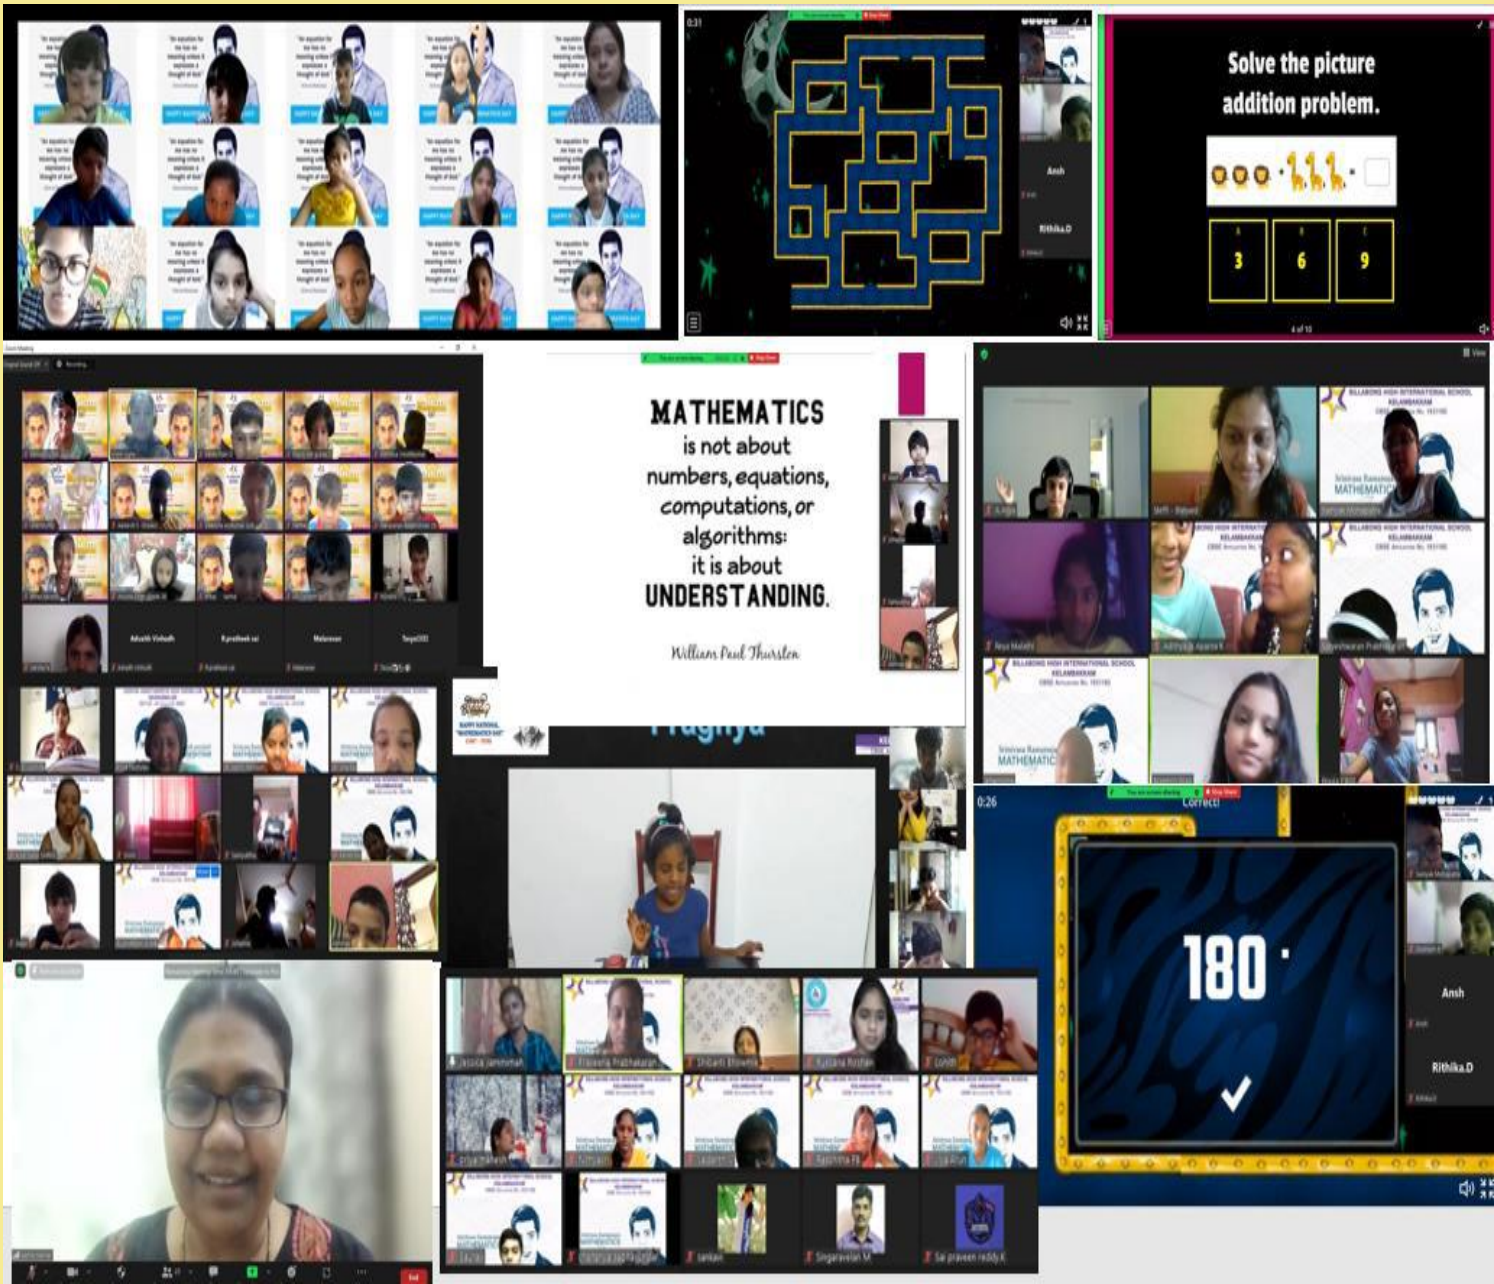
Solve the picture addition problem.

3

6

9

Ansh

Rithika.D

MATHEMATICS is not about numbers, equations, computations, or algorithms: it is about UNDERSTANDING.

William Paul Thurston

Advaith Vinhadh

K.pradheek sai

Malavvan

Tanya

Pragnya

HAPPY NATIONAL "MATHEMATICS DAY"

BILLABONG HIGH INTERNATIONAL SCHOOL KELAMBAKKAM

Srinivasa Ramanujan MATHEMATICIAN

0:26

Correct!

180

Ansh

Rithika.D

Jessica Jammiyah

Shilanti Bhowmik

Singaravelan M

Sai praveen reddy.K